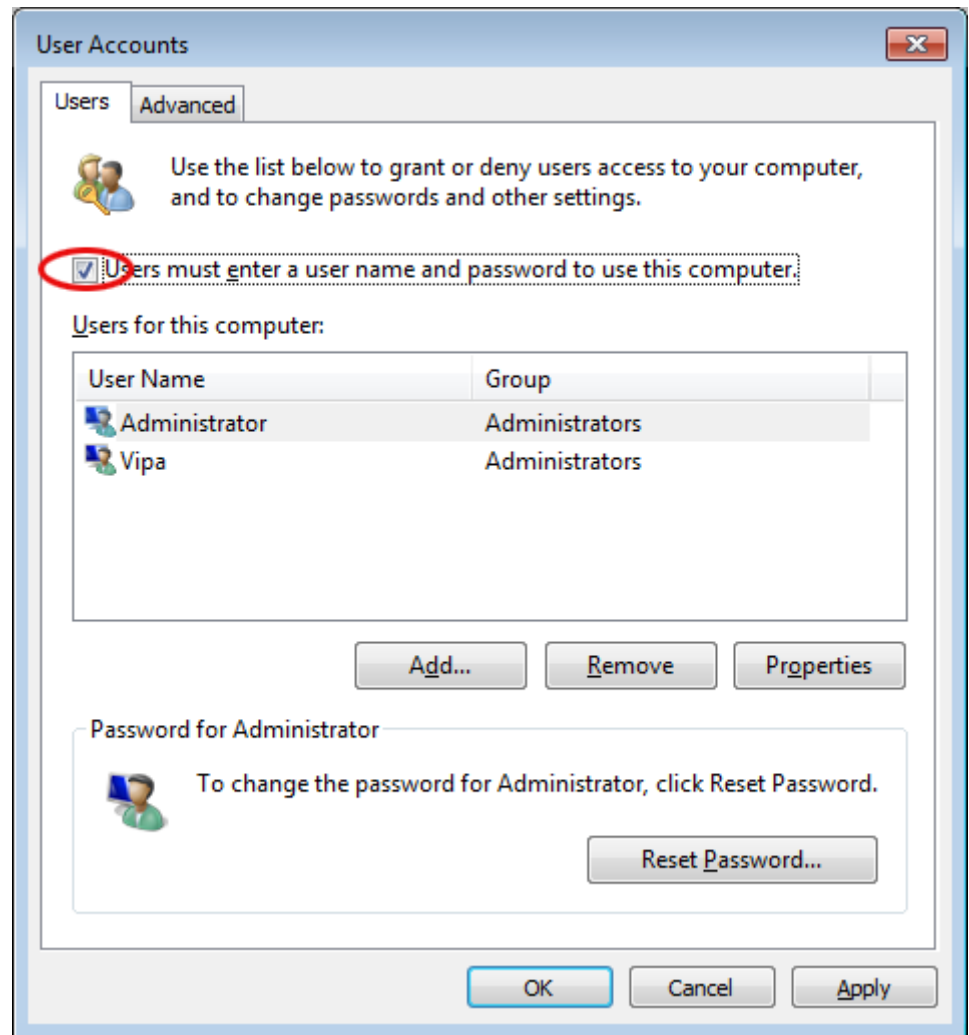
User Accounts

Users | Advanced

Use the list below to grant or deny users access to your computer, and to change passwords and other settings.

Users must enter a user name and password to use this computer.

Users for this computer:

| User Name | Group |
|---|---|
| Administrator | Administrators |
| Vipa | Administrators |

Add... | Remove | Properties

Password for Administrator

To change the password for Administrator, click Reset Password.

Reset Password...

OK | Cancel | Apply